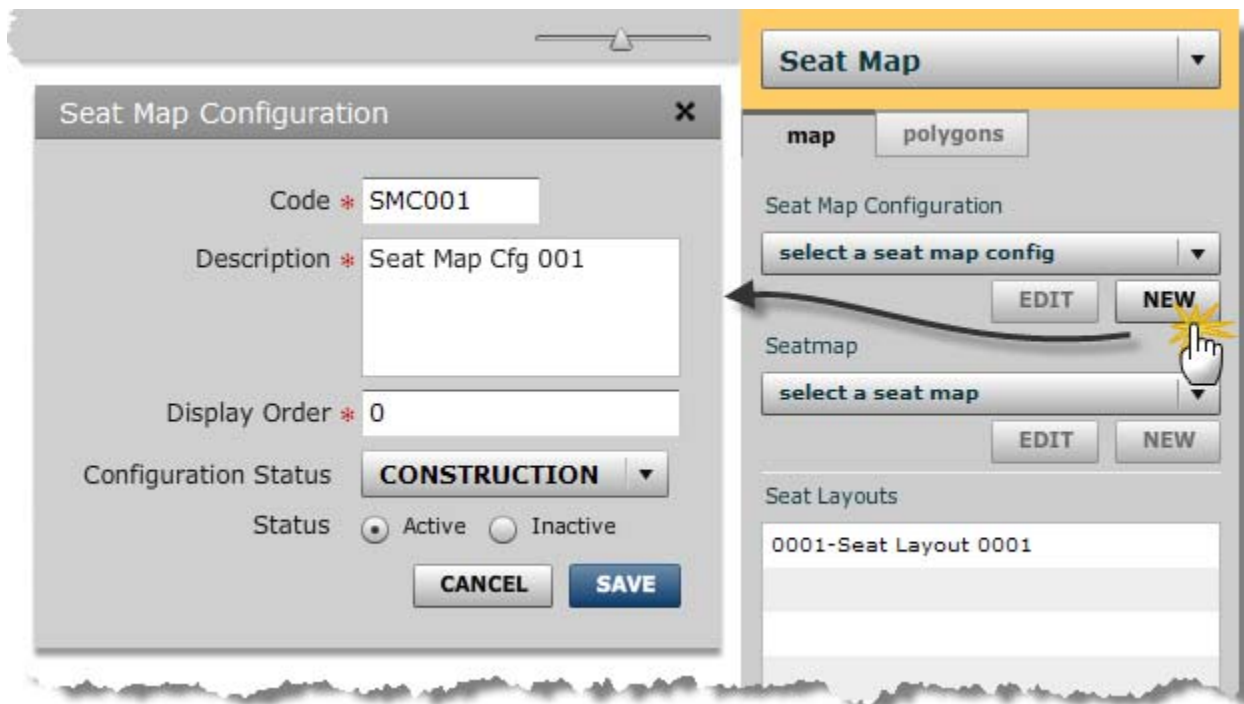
Seat Map Configuration ×

Code * SMC001
Description * Seat Map Cfg 001
Display Order * 0
Configuration Status CONSTRUCTION
Status Active Inactive
CANCEL SAVE

Seat Map
map polygons
Seat Map Configuration
select a seat map config
EDIT NEW
Seatmap
select a seat map
EDIT NEW
Seat Layouts
0001-Seat Layout 0001